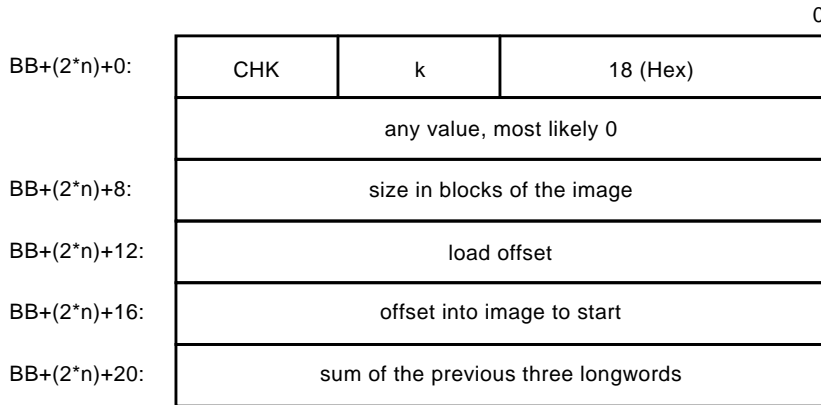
0

BB+(2*n)+0:

| CHK | k | 18 (Hex) |
|---|---|---|
| any value, most likely 0 | | |
| size in blocks of the image | | |
| load offset | | |
| offset into image to start | | |
| sum of the previous three longwords | | |

BB+(2*n)+8:

BB+(2*n)+12:

BB+(2*n)+16:

BB+(2*n)+20: